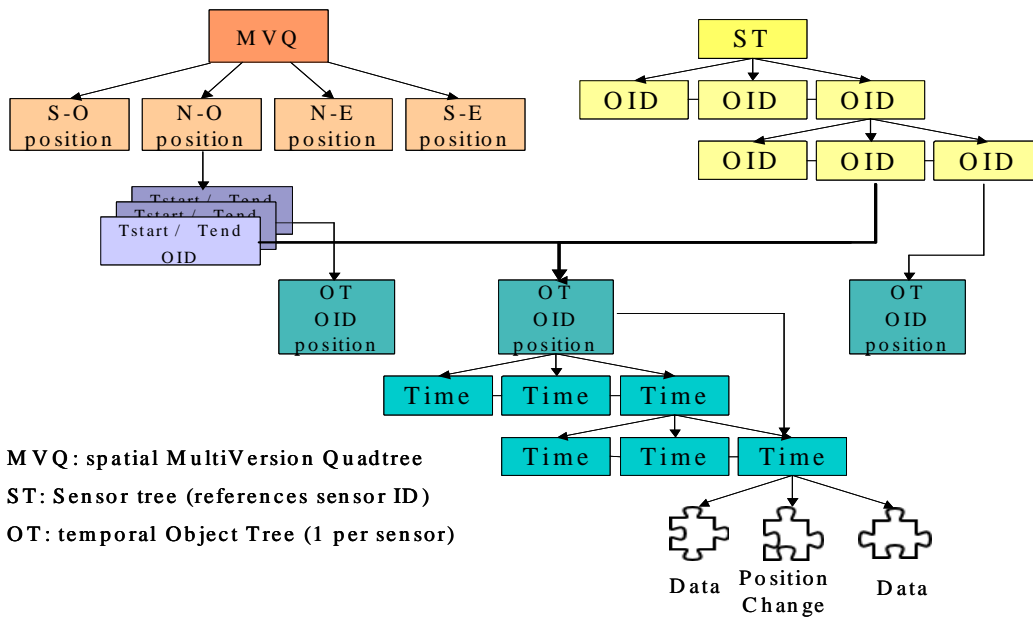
MVQ

S-O position

N-O position

N-E position

S-E position

Tstart / Tend

Tstart / Tend

Tstart / Tend OID

ST

OID

OID

OID

OID

OID

OID

OT OID position

OT OID position

OT OID position

Time

Time

Time

Time

Time

Time

MVQ: spatial MultiVersion Quadtree

ST: Sensor tree (references sensor ID)

OT: temporal Object Tree (1 per sensor)

Data

Position Change

Data